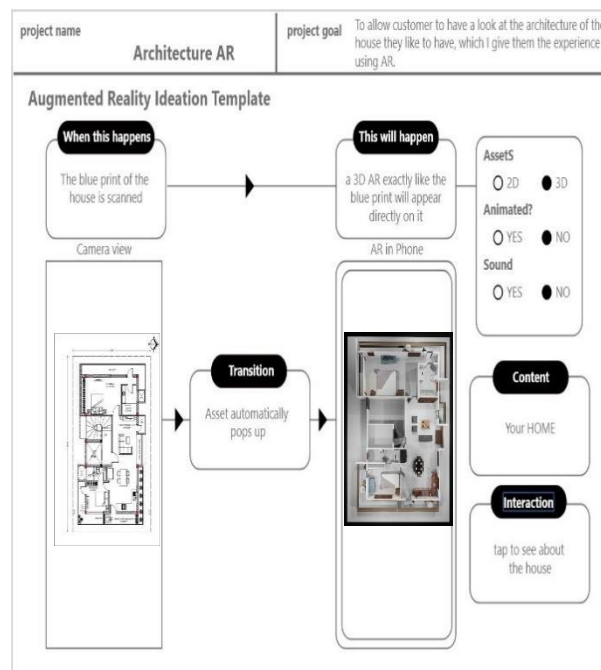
project name

Architecture AR

project goal

To allow customer to have a look at the architecture of the house they like to have, which I give them the experience using AR.

Augmented Reality Ideation Template

When this happens

The blue print of the house is scanned

This will happen

a 3D AR exactly like the blue print will appear directly on it

AssetS

2D 3D

Animated?

YES NO

Sound

YES NO

Camera view

AR in Phone

Transition

Asset automatically pops up

Content

Your HOME

Interaction

tap to see about the house